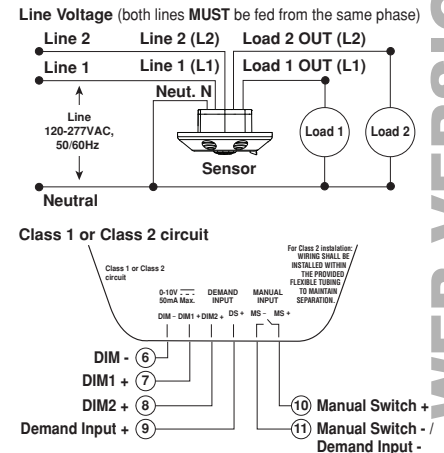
Line Voltage (both lines MUST be fed from the same phase)

Line 2
Line 1
Line 2 (L2)
Line 1 (L1)
Neut. N
Load 2 OUT (L2)
Load 1 OUT (L1)
Line 120-277VAC, 50/60Hz
Load 1
Load 2
Sensor
Neutral

Class 1 or Class 2 circuit

Class 1 or Class 2 circuit
0-10V ⎓ 50mA Max.
DEMAND INPUT
MANUAL INPUT
For Class 2 instalation: WIRING SHALL BE INSTALLED WITHIN THE PROVIDED FLEXIBLE TUBING TO MAINTAIN SEPARATION.
DIM - DIM1 + DIM2 + DS + MS - MS +

DIM - 6
DIM1 + 7
DIM2 + 8
Demand Input + 9
10 Manual Switch +
11 Manual Switch - / Demand Input -